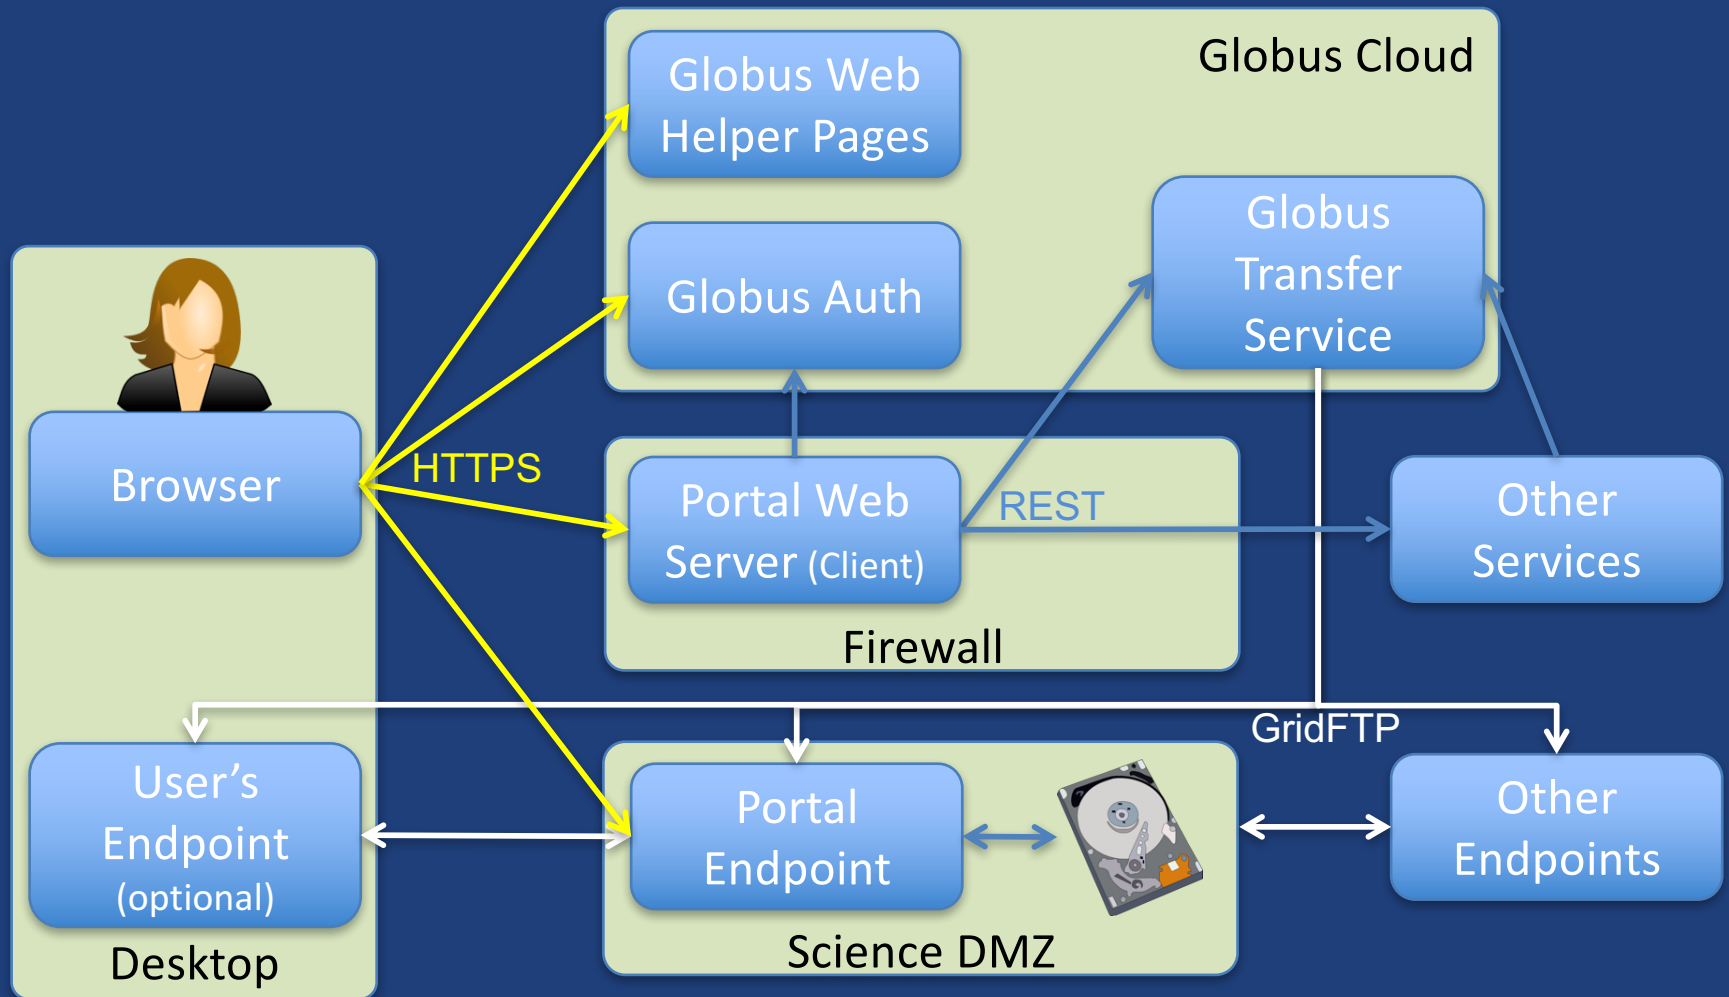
Globus Cloud

Globus Web Helper Pages

Globus Auth

Globus Transfer Service

Browser

HTTPS

Portal Web Server (Client)

REST

Other Services

Firewall

GridFTP

User’s Endpoint (optional)

Desktop

Portal Endpoint

Science DMZ

Other Endpoints